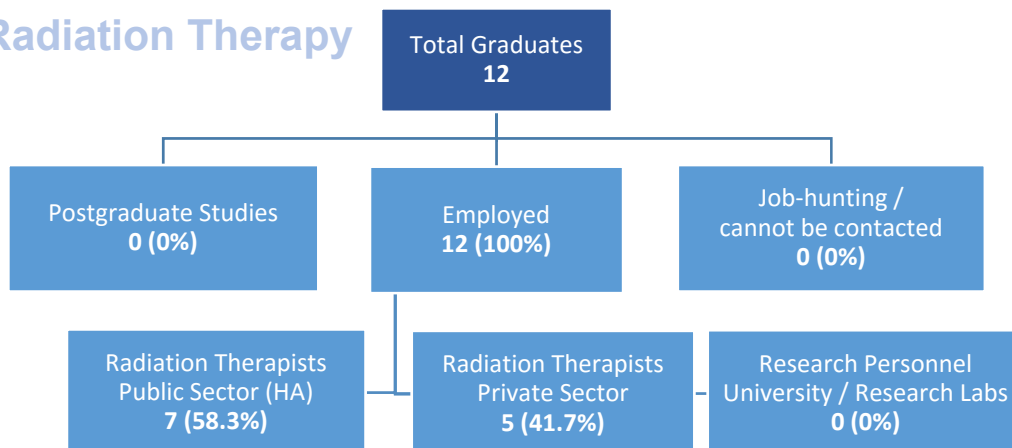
Radiation Therapy

Total Graduates
12

Postgraduate Studies
0 (0%)

Employed
12 (100%)

Job-hunting / cannot be contacted
0 (0%)

Radiation Therapists Public Sector (HA)
7 (58.3%)

Radiation Therapists Private Sector
5 (41.7%)

Research Personnel University / Research Labs
0 (0%)